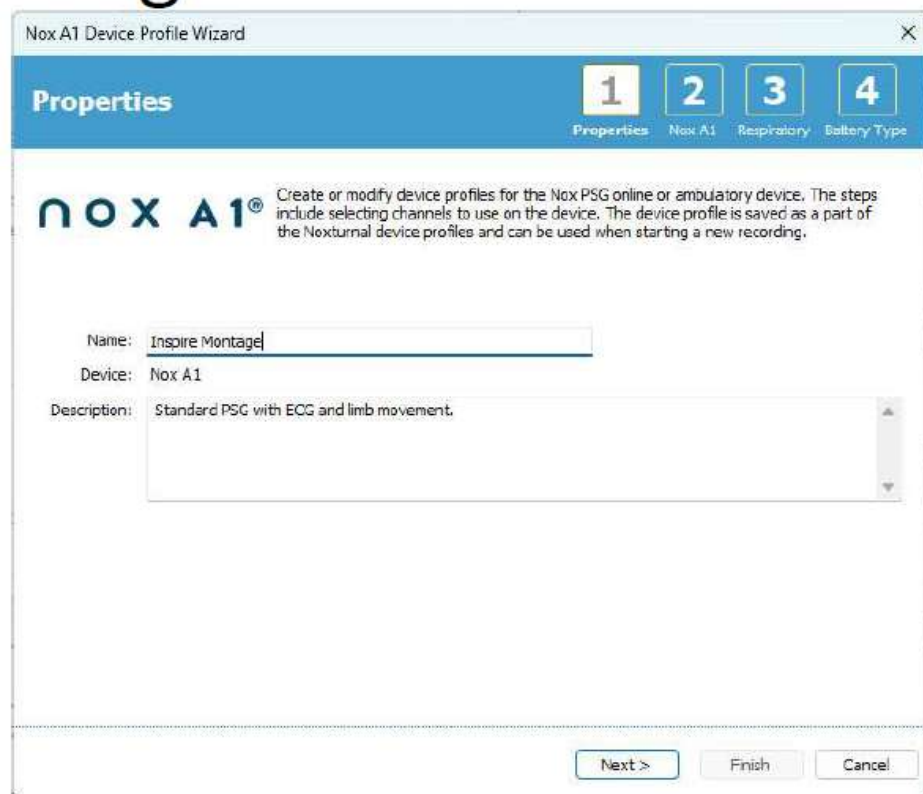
Nox A1 Device Profile Wizard

×

Properties

1 Properties

2 Nox A1

3 Respiratory

4 Battery Type

nox A1®

Create or modify device profiles for the Nox PSG online or ambulatory device. The steps include selecting channels to use on the device. The device profile is saved as a part of the Noxturnal device profiles and can be used when starting a new recording.

Name: Inspire Montage

Device: Nox A1

Description: Standard PSG with ECG and limb movement.

Next >

Finish

Cancel